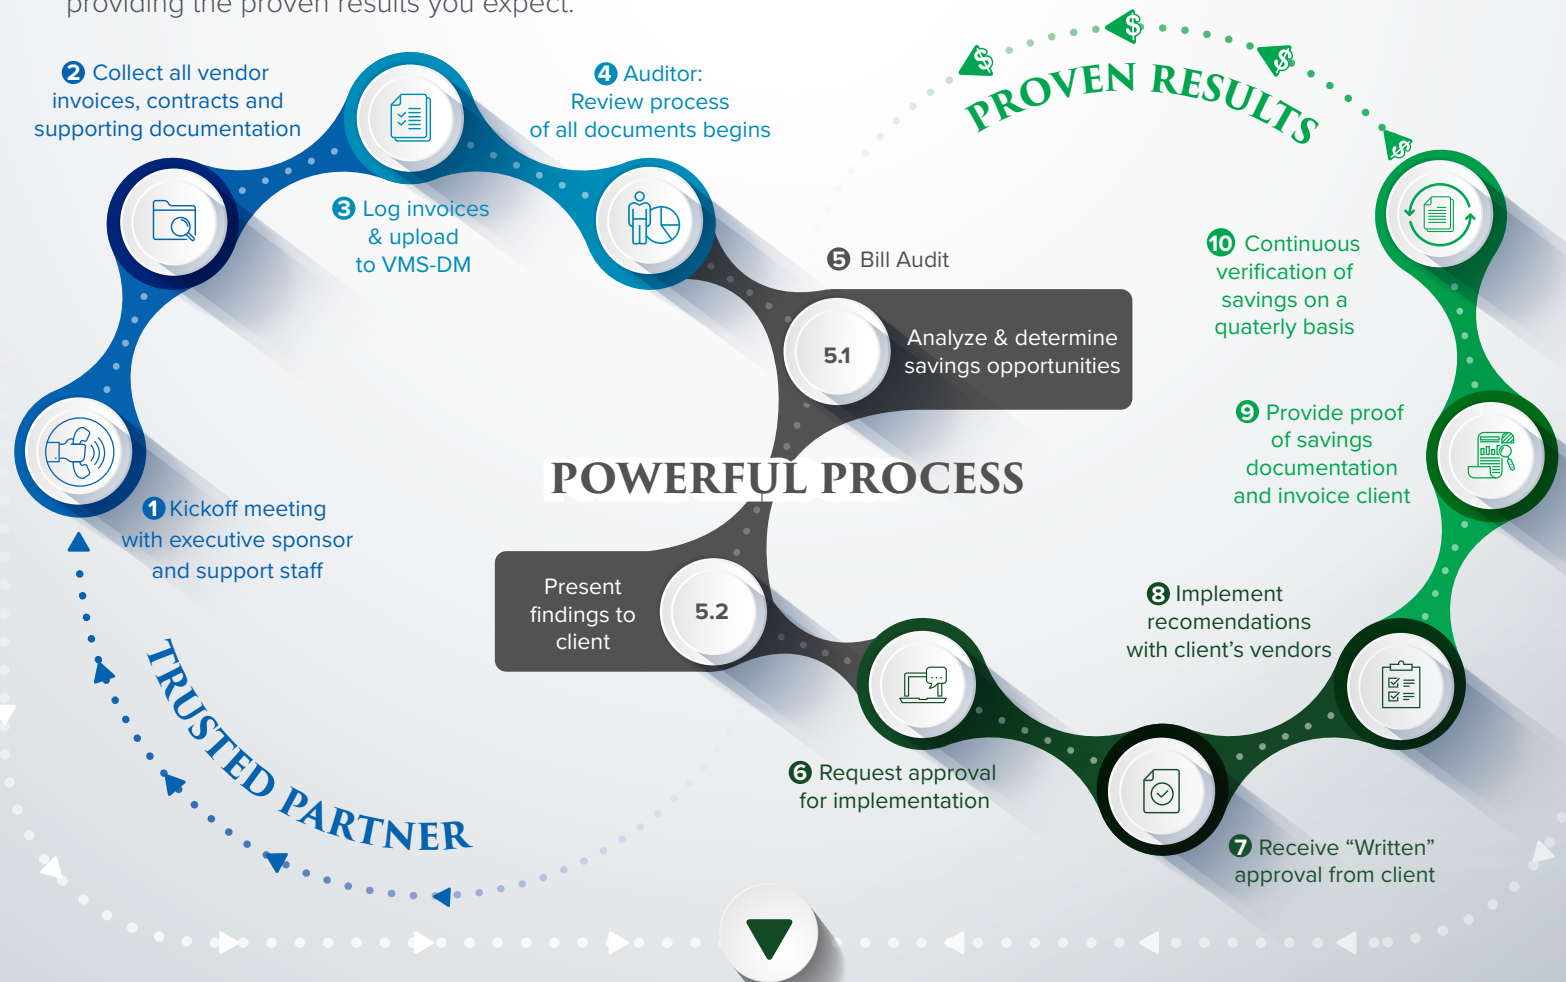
providing the proven results you expect.

❷ Collect all vendor invoices, contracts and supporting documentation

❹ Auditor: Review process of all documents begins

PROVEN RESULTS

❸ Log invoices & upload to VMS-DM

❺ Bill Audit

5.1 Analyze & determine savings opportunities

❿ Continuous verification of savings on a quaterly basis

❾ Provide proof of savings documentation and invoice client

POWERFUL PROCESS

❶ Kickoff meeting with executive sponsor and support staff

Present findings to client 5.2

❽ Implement recomendations with client's vendors

TRUSTED PARTNER

❻ Request approval for implementation

❼ Receive "Written" approval from client